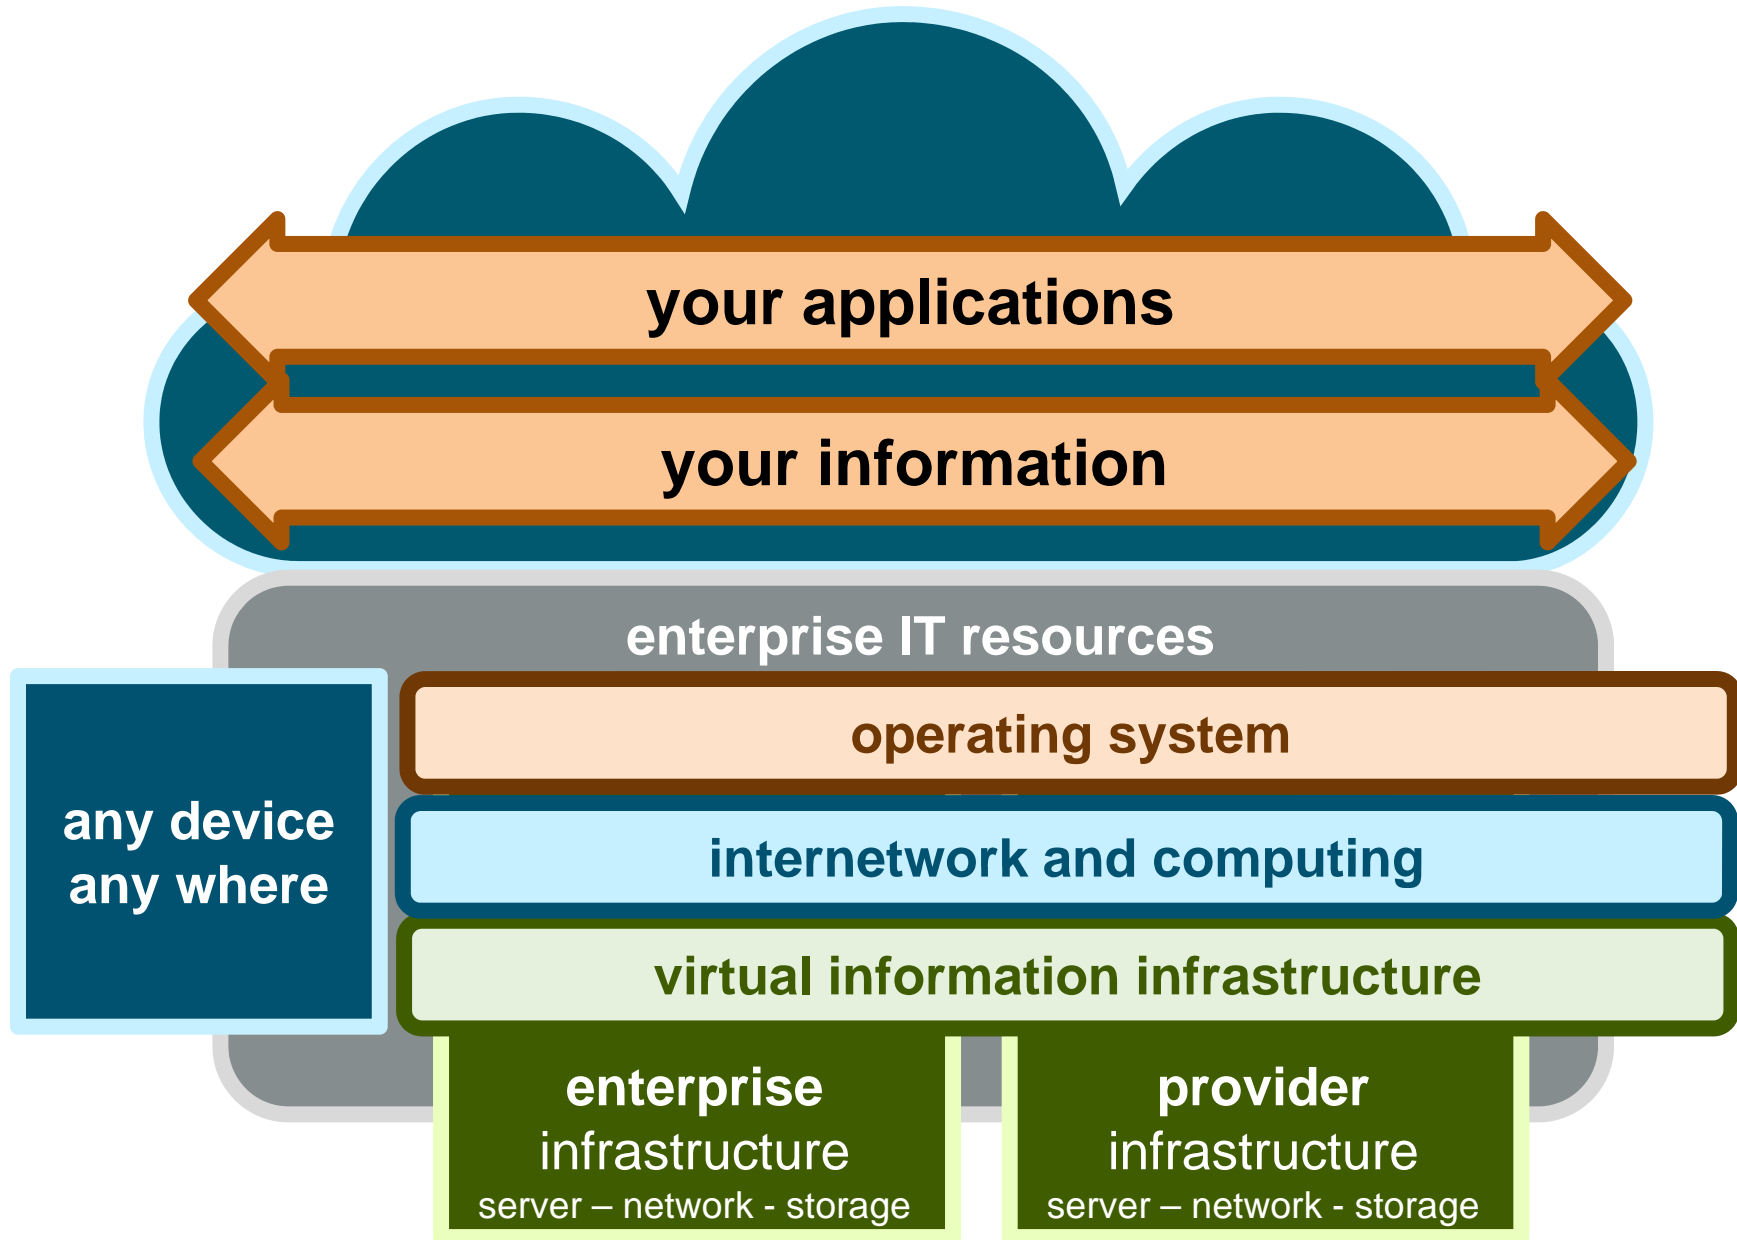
your applications

your information

enterprise IT resources

any device
any where

operating system

internetwork and computing

virtual information infrastructure

enterprise
infrastructure
server – network - storage

provider
infrastructure
server – network - storage